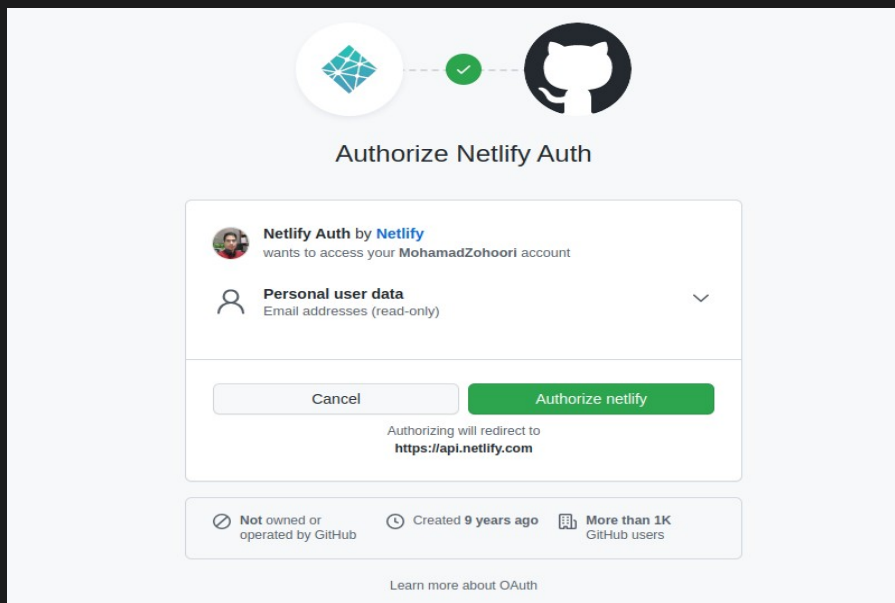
Authorize Netlify Auth

Netlify Auth by Netlify
wants to access your MohamadZohoori account

Personal user data
Email addresses (read-only)

Cancel

Authorize netlify

Authorizing will redirect to
https://api.netlify.com

Not owned or operated by GitHub

Created 9 years ago

More than 1K GitHub users

Learn more about OAuth